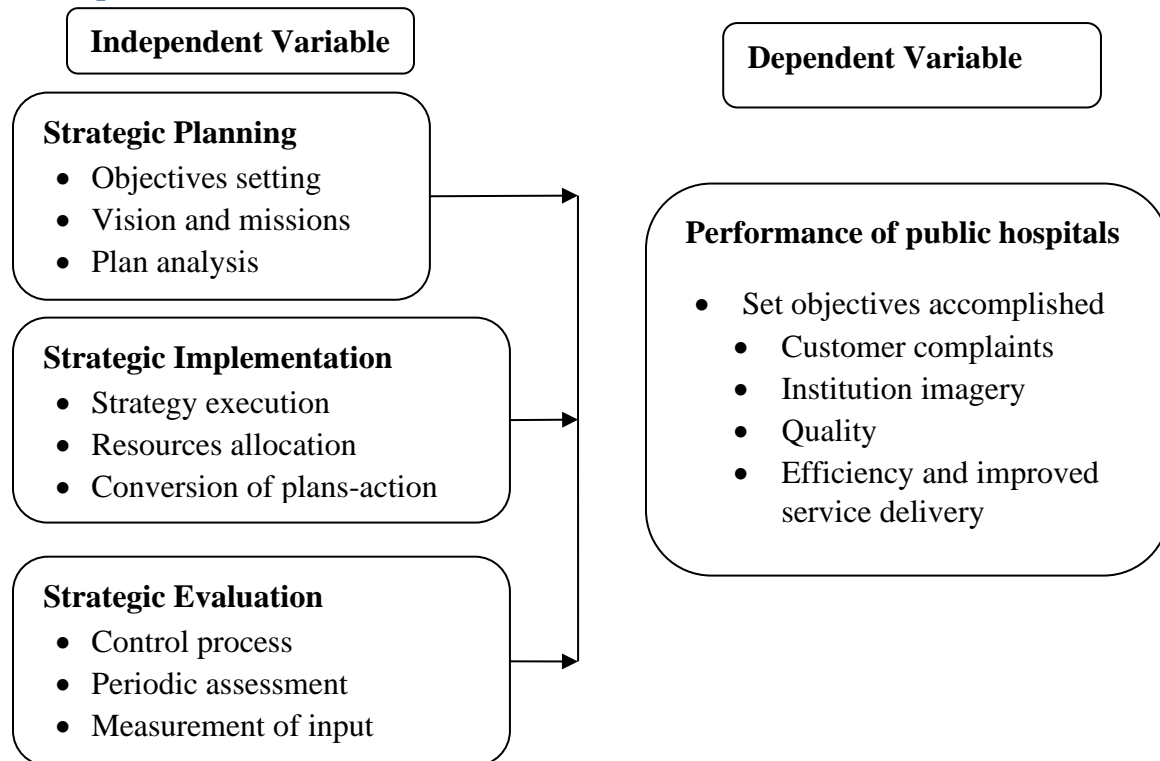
Independent Variable

Strategic Planning
- Objectives setting
- Vision and missions
- Plan analysis

Strategic Implementation
- Strategy execution
- Resources allocation
- Conversion of plans-action

Strategic Evaluation
- Control process
- Periodic assessment
- Measurement of input

Dependent Variable

Performance of public hospitals
- Set objectives accomplished
- Customer complaints
- Institution imagery
- Quality
- Efficiency and improved service delivery